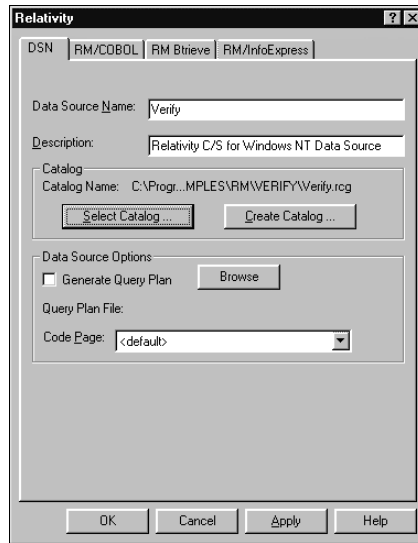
Relativity ? X

DSN | RM/COBOL | RM Btrieve | RM/InfoExpress

Data Source Name: Verify

Description: Relativity C/S for Windows NT Data Source

Catalog
Catalog Name: C:\Progr...MPLES\RM\VERIFY\Verify.rcg

Select Catalog ... Create Catalog ...

Data Source Options
Generate Query Plan Browse

Query Plan File:

Code Page: <default>

OK Cancel Apply Help